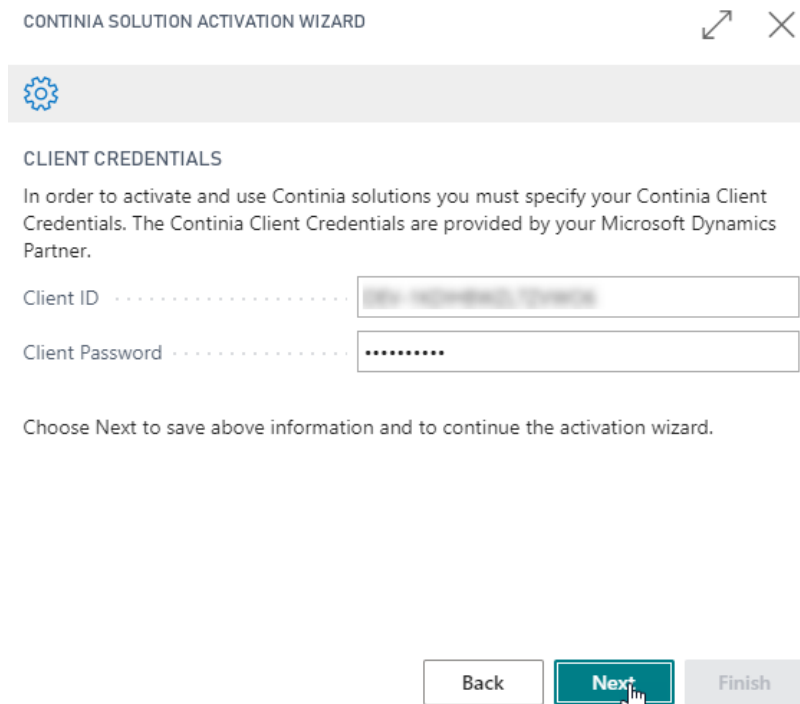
CONTINIA SOLUTION ACTIVATION WIZARD

CLIENT CREDENTIALS

In order to activate and use Continia solutions you must specify your Continia Client Credentials. The Continia Client Credentials are provided by your Microsoft Dynamics Partner.

Client ID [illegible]

Client Password ••••••••••

Choose Next to save above information and to continue the activation wizard.

Back Next Finish